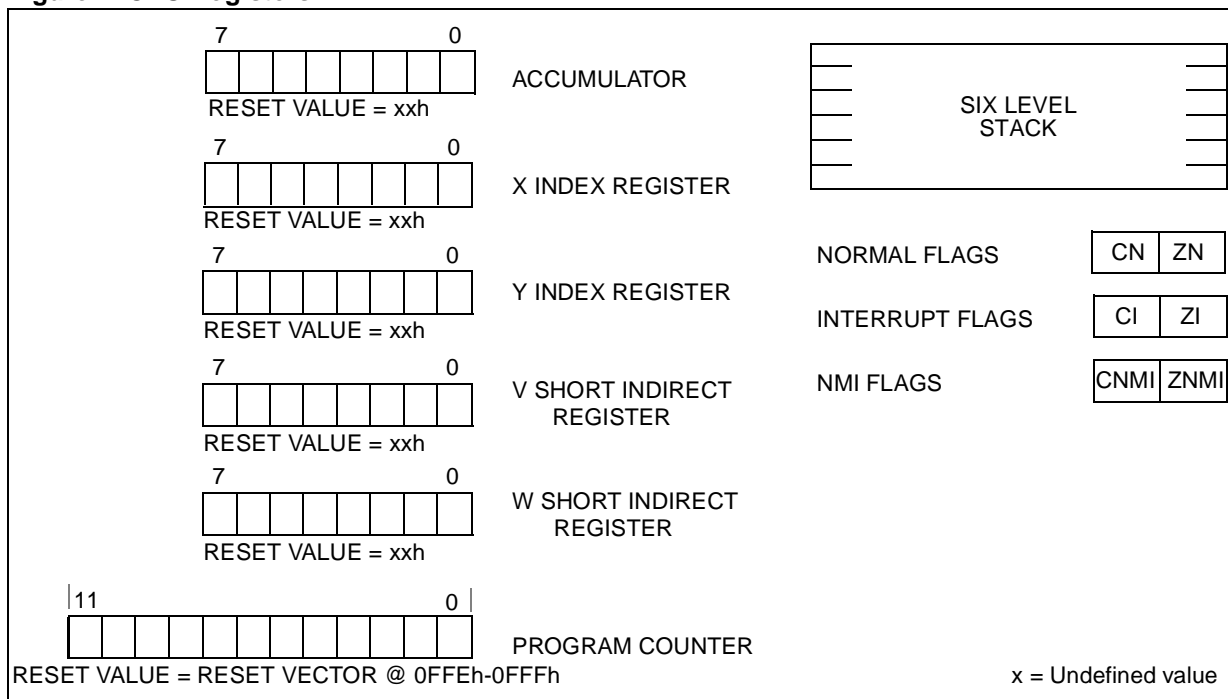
7 0
ACCUMULATOR
RESET VALUE = xxh

7 0
X INDEX REGISTER
RESET VALUE = xxh

7 0
Y INDEX REGISTER
RESET VALUE = xxh

7 0
V SHORT INDIRECT REGISTER
RESET VALUE = xxh

7 0
W SHORT INDIRECT REGISTER
RESET VALUE = xxh

11 0
PROGRAM COUNTER
RESET VALUE = RESET VECTOR @ 0FFEh-0FFFh

SIX LEVEL STACK

NORMAL FLAGS CN ZN

INTERRUPT FLAGS CI ZI

NMI FLAGS CNMI ZNMI

x = Undefined value